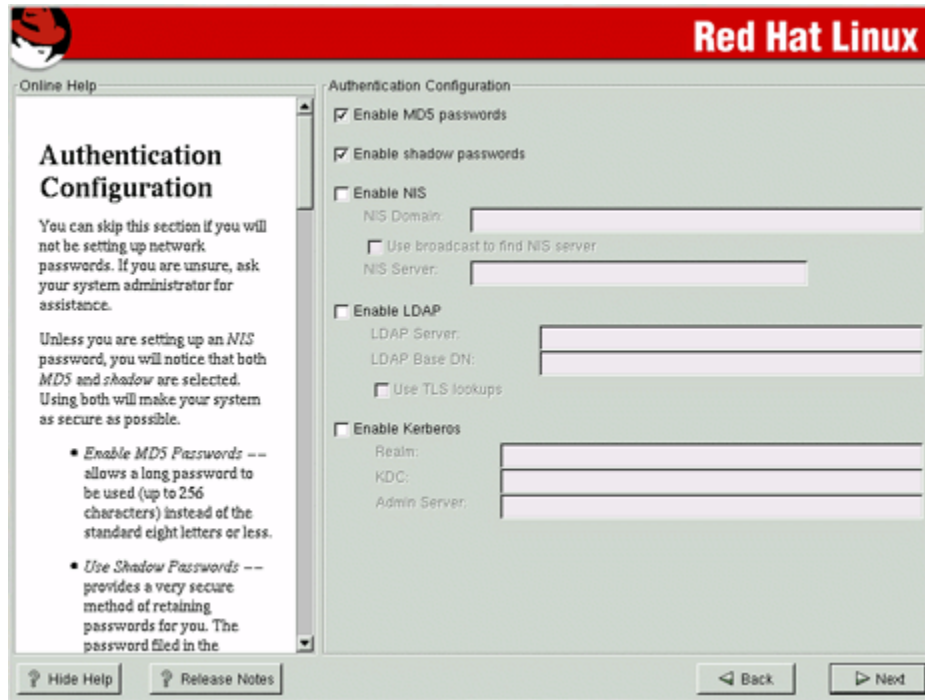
Red Hat Linux

Online Help

Authentication Configuration

You can skip this section if you will not be setting up network passwords. If you are unsure, ask your system administrator for assistance.

Unless you are setting up an *NIS* password, you will notice that both *MD5* and *shadow* are selected. Using both will make your system as secure as possible.

• *Enable MD5 Passwords* -- allows a long password to be used (up to 256 characters) instead of the standard eight letters or less.

• *Use Shadow Passwords* -- provides a very secure method of retaining passwords for you. The password filed in the

Authentication Configuration

☑ Enable MD5 passwords

☑ Enable shadow passwords

☐ Enable NIS

NIS Domain:

☐ Use broadcast to find NIS server

NIS Server:

☐ Enable LDAP

LDAP Server:

LDAP Base DN:

☐ Use TLS lookups

☐ Enable Kerberos

Realm:

KDC:

Admin Server:

Hide Help

Release Notes

Back

Next